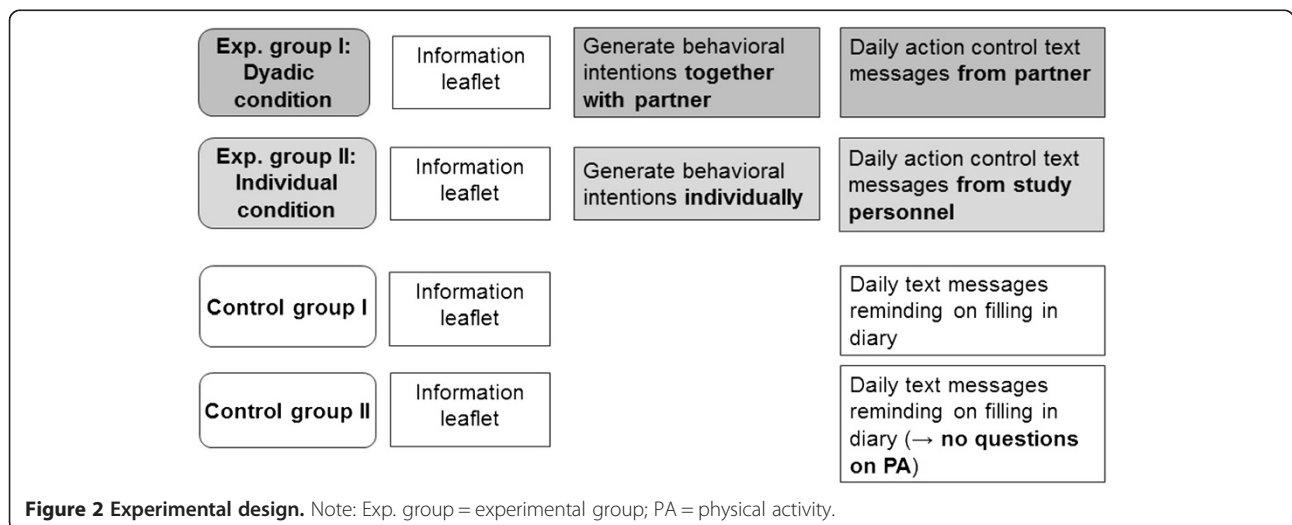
Exp. group I: Dyadic condition

Information leaflet

Generate behavioral intentions together with partner

Daily action control text messages from partner

Exp. group II: Individual condition

Information leaflet

Generate behavioral intentions individually

Daily action control text messages from study personnel

Control group I

Information leaflet

Daily text messages reminding on filling in diary

Control group II

Information leaflet

Daily text messages reminding on filling in diary (→ no questions on PA)

Figure 2 Experimental design. Note: Exp. group = experimental group; PA = physical activity.